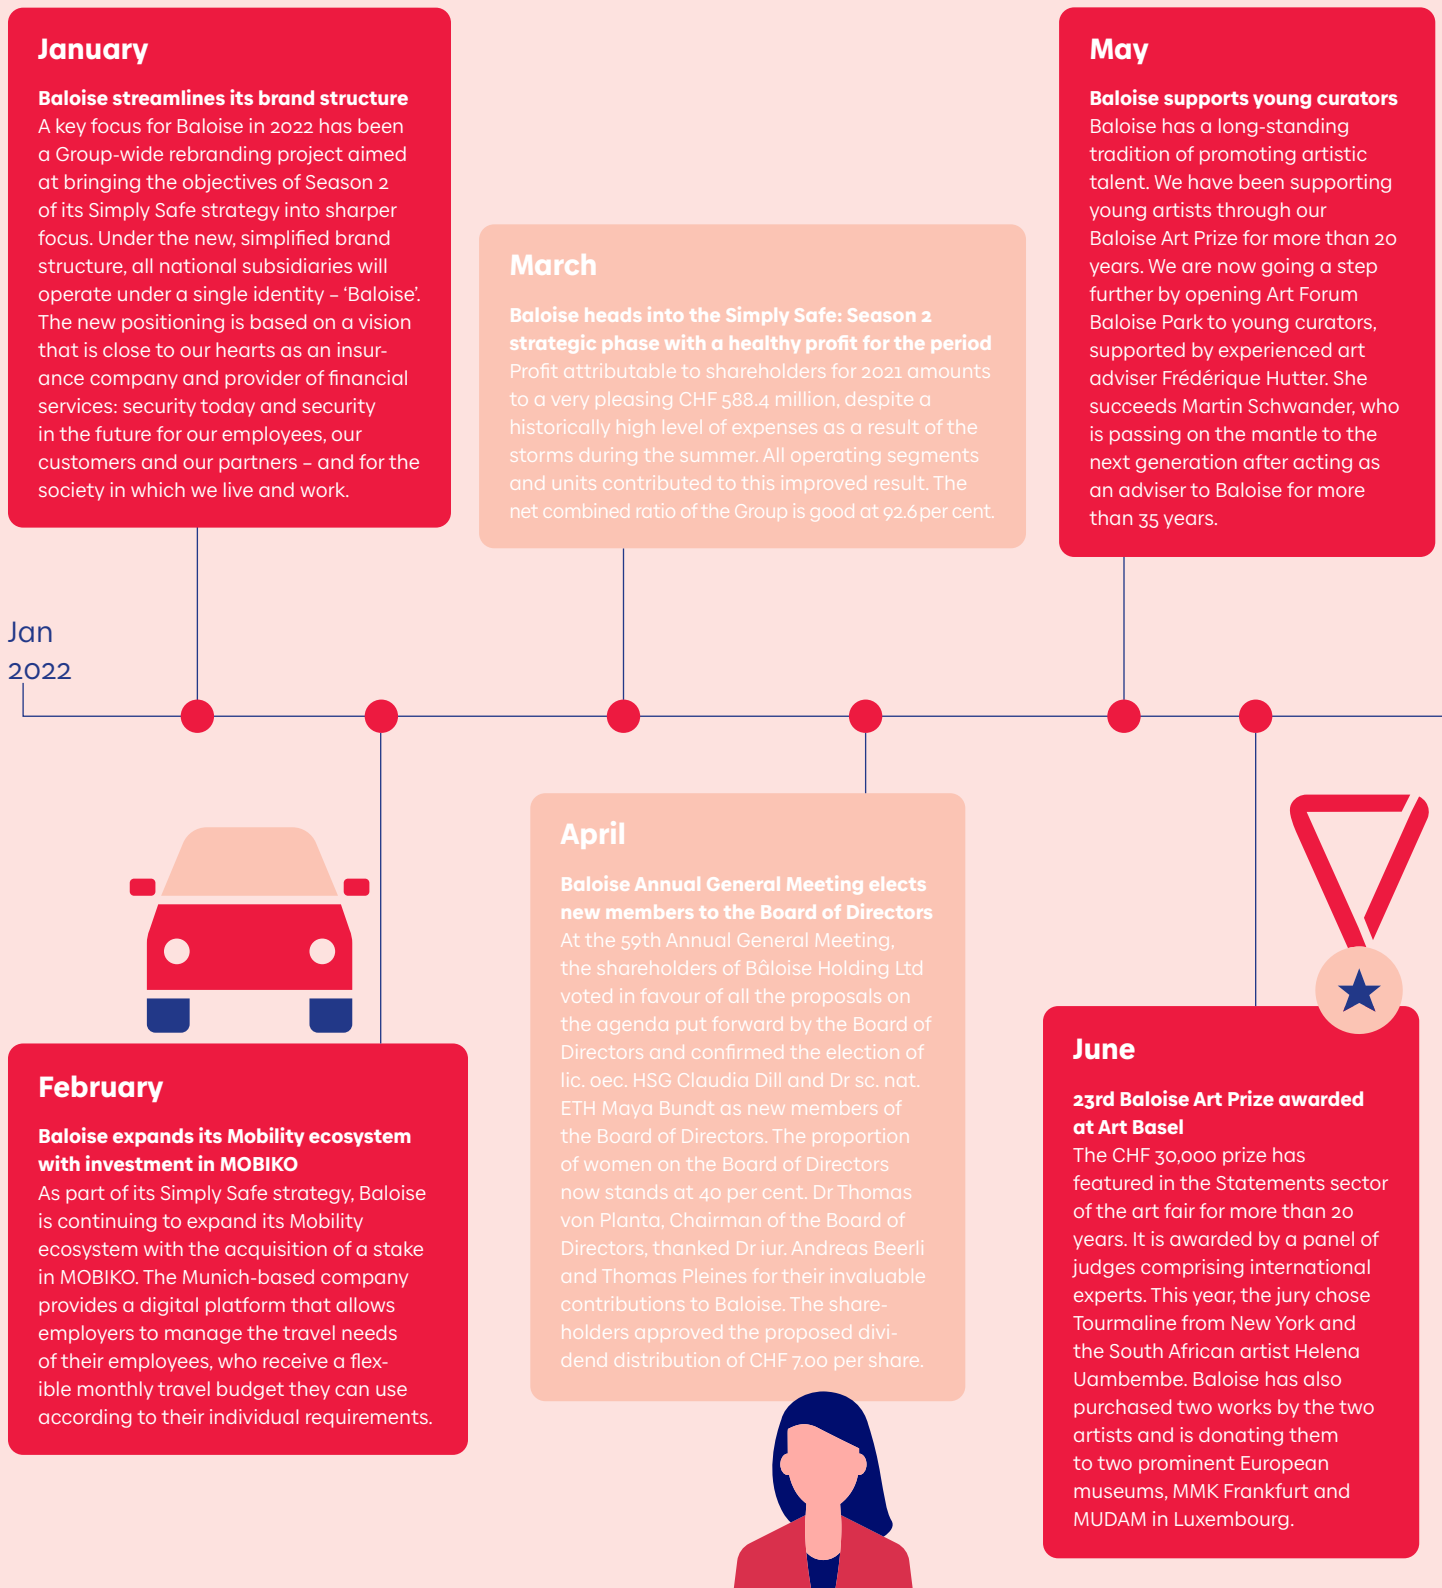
January

Baloise streamlines its brand structure
A key focus for Baloise in 2022 has been a Group-wide rebranding project aimed at bringing the objectives of Season 2 of its Simply Safe strategy into sharper focus. Under the new, simplified brand structure, all national subsidiaries will operate under a single identity – 'Baloise'. The new positioning is based on a vision that is close to our hearts as an insurance company and provider of financial services: security today and security in the future for our employees, our customers and our partners – and for the society in which we live and work.

March

Baloise heads into the Simply Safe: Season 2 strategic phase with a healthy profit for the period
Profit attributable to shareholders for 2021 amounts to a very pleasing CHF 588.4 million, despite a historically high level of expenses as a result of the storms during the summer. All operating segments and units contributed to this improved result. The net combined ratio of the Group is good at 92.6 per cent.

May

Baloise supports young curators
Baloise has a long-standing tradition of promoting artistic talent. We have been supporting young artists through our Baloise Art Prize for more than 20 years. We are now going a step further by opening Art Forum Baloise Park to young curators, supported by experienced art adviser Frédérique Hutter. She succeeds Martin Schwander, who is passing on the mantle to the next generation after acting as an adviser to Baloise for more than 35 years.

Jan
2022

April

Baloise Annual General Meeting elects new members to the Board of Directors
At the 59th Annual General Meeting, the shareholders of Bâloise Holding Ltd voted in favour of all the proposals on the agenda put forward by the Board of Directors and confirmed the election of lic. oec. HSG Claudia Dill and Dr sc. nat. ETH Maya Bundt as new members of the Board of Directors. The proportion of women on the Board of Directors now stands at 40 per cent. Dr Thomas von Planta, Chairman of the Board of Directors, thanked Dr iur. Andreas Beerli and Thomas Pleines for their invaluable contributions to Baloise. The shareholders approved the proposed dividend distribution of CHF 7.00 per share.

February

Baloise expands its Mobility ecosystem with investment in MOBIKO
As part of its Simply Safe strategy, Baloise is continuing to expand its Mobility ecosystem with the acquisition of a stake in MOBIKO. The Munich-based company provides a digital platform that allows employers to manage the travel needs of their employees, who receive a flexible monthly travel budget they can use according to their individual requirements.

June

23rd Baloise Art Prize awarded at Art Basel
The CHF 30,000 prize has featured in the Statements sector of the art fair for more than 20 years. It is awarded by a panel of judges comprising international experts. This year, the jury chose Tourmaline from New York and the South African artist Helena Uambembe. Baloise has also purchased two works by the two artists and is donating them to two prominent European museums, MMK Frankfurt and MUDAM in Luxembourg.